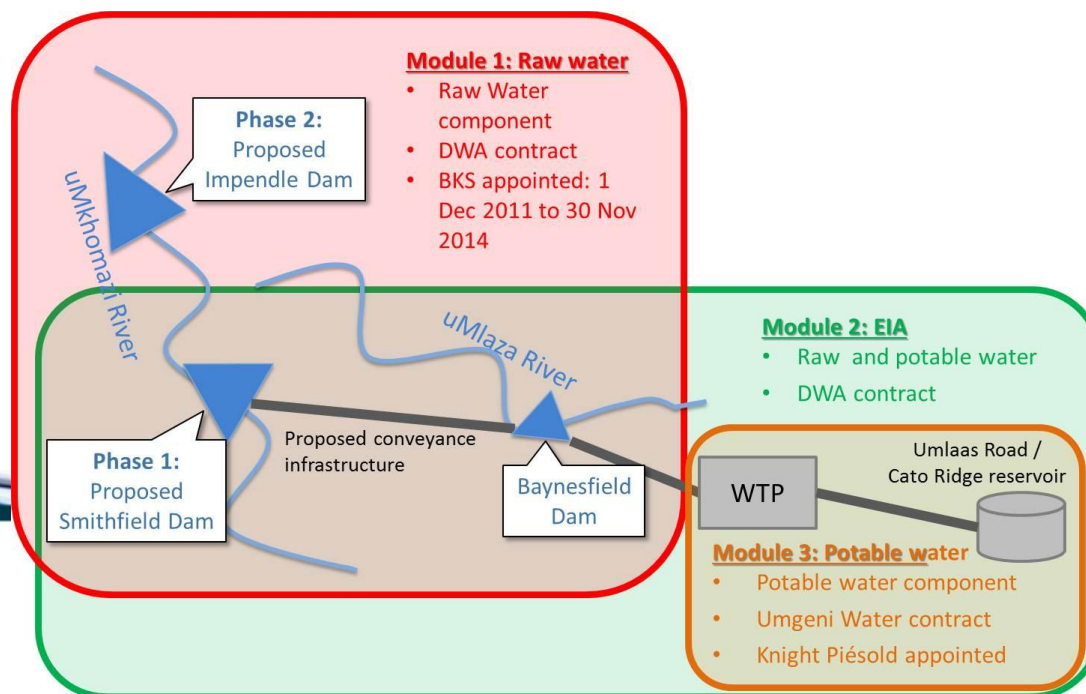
Module 1: Raw water
• Raw Water component
• DWA contract
• BKS appointed: 1 Dec 2011 to 30 Nov 2014

Phase 2:
Proposed Impendle Dam

uMkhomazi River

uMlaza River

Module 2: EIA
• Raw and potable water
• DWA contract

Proposed conveyance infrastructure

Phase 1:
Proposed Smithfield Dam

Baynesfield Dam

WTP

Umlaas Road / Cato Ridge reservoir

Module 3: Potable water
• Potable water component
• Umgeni Water contract
• Knight Piésold appointed